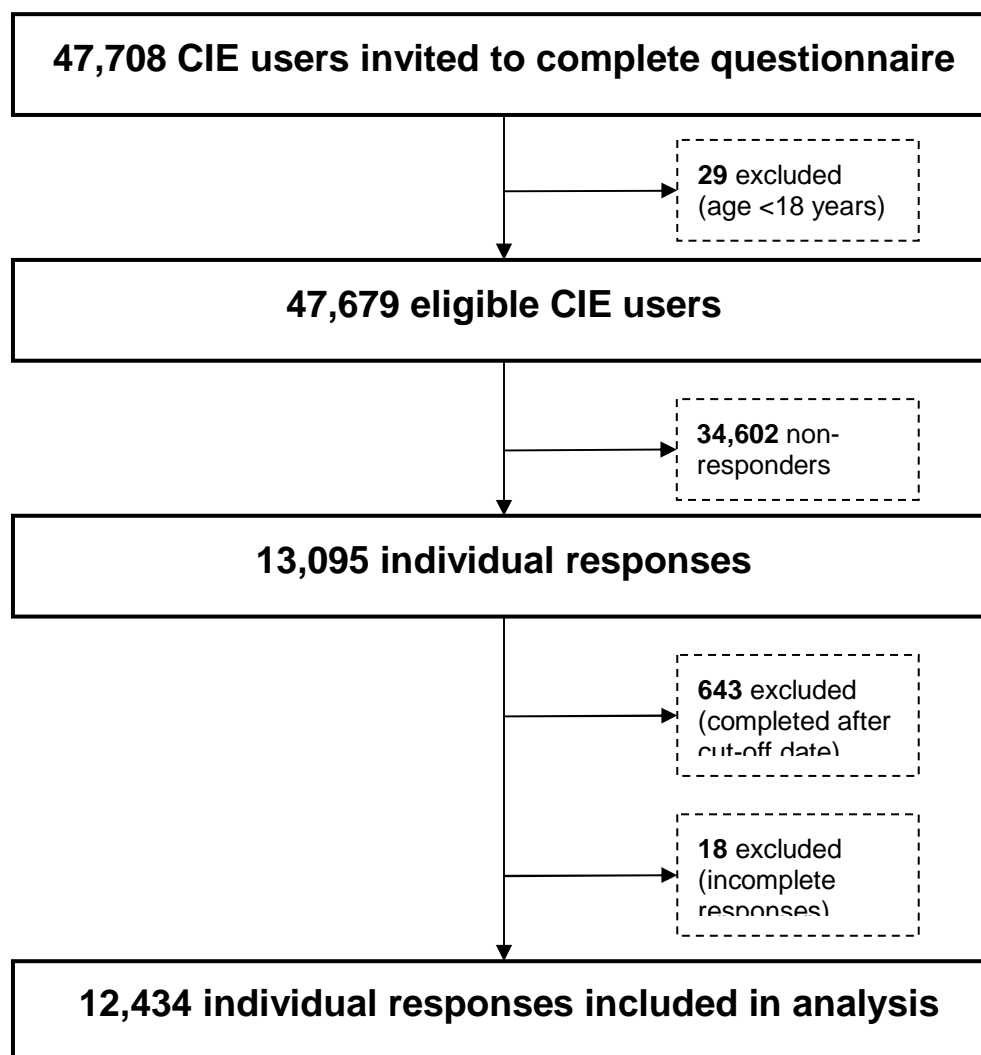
47,708 CIE users invited to complete questionnaire

**29** excluded (age <18 years)

47,679 eligible CIE users

**34,602** non-responders

13,095 individual responses

**643** excluded (completed after cut-off date)

**18** excluded (incomplete responses)

12,434 individual responses included in analysis